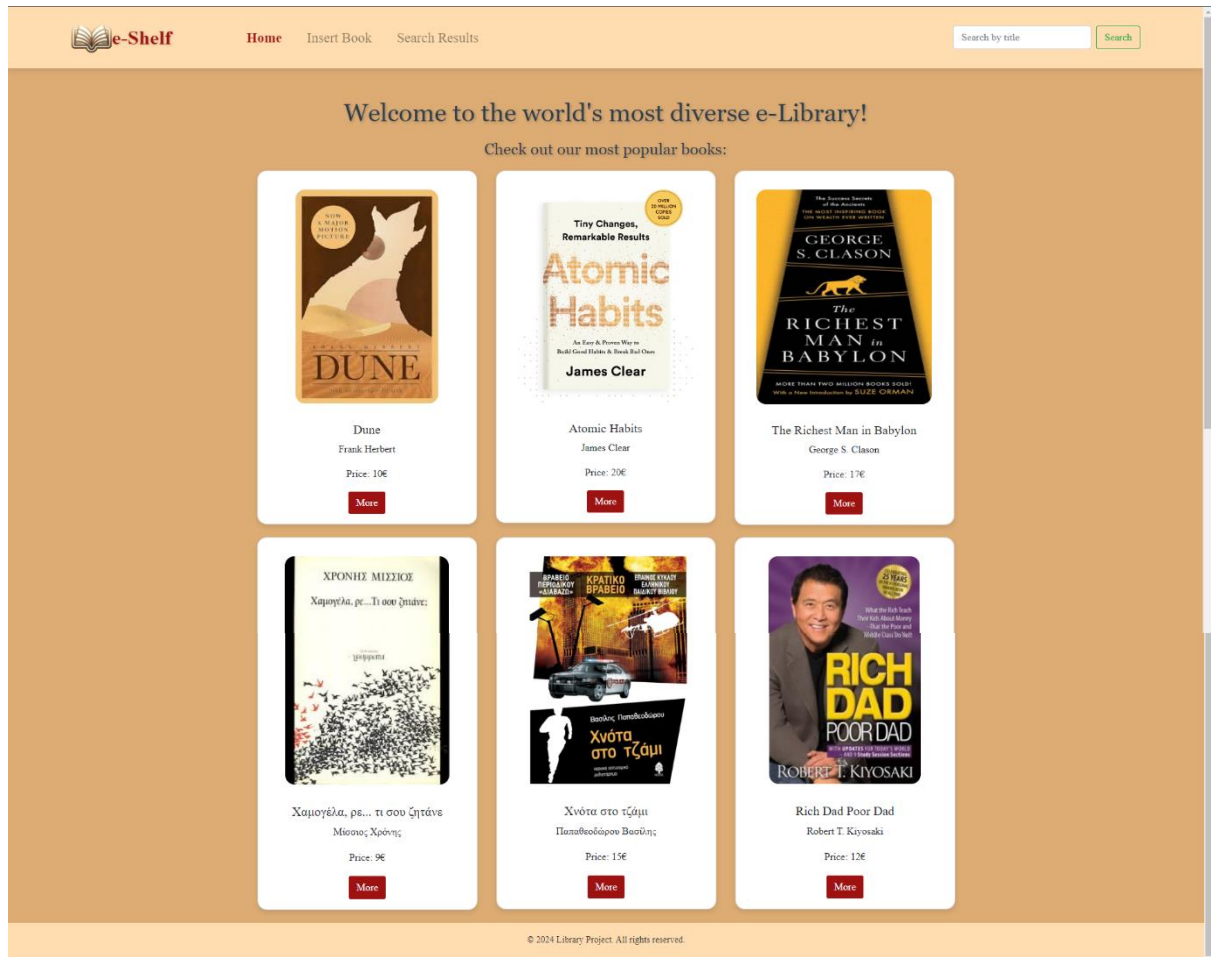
e-Shelf Home Insert Book Search Results

Search by title Search

Welcome to the world's most diverse e-Library!

Check out our most popular books:

NOW A MAJOR MOTION PICTURE
FRANK HERBERT
DUNE

Dune
Frank Herbert
Price: 10€
More

OVER 20 MILLION COPIES SOLD
Tiny Changes, Remarkable Results
Atomic Habits
An Easy & Proven Way to Build Good Habits & Break Bad Ones
James Clear

Atomic Habits
James Clear
Price: 20€
More

The Success Secrets of the Ancients
THE MOST INSPIRING BOOK ON WEALTH EVER WRITTEN
GEORGE S. CLASON
The RICHEST MAN in BABYLON
MORE THAN TWO MILLION BOOKS SOLD!
With a New Introduction by SUZE ORMAN

The Richest Man in Babylon
George S. Clason
Price: 17€
More

ΧΡΟΝΗΣ ΜΙΣΣΙΟΣ
Χαμογέλα, ρε... Τι σου ζητάνε;
γράμματα

Χαμογέλα, ρε... τι σου ζητάνε
Μίσσιος Χρόνης
Price: 9€
More

ΒΡΑΒΕΙΟ ΠΕΡΙΟΔΙΚΟΥ «ΔΙΑΒΑΖΩ»
ΚΡΑΤΙΚΟ ΒΡΑΒΕΙΟ
ΕΠΑΙΝΟΣ ΚΥΚΛΟΥ ΕΛΛΗΝΙΚΟΥ ΠΑΙΔΙΚΟΥ ΒΙΒΛΙΟΥ
Βασίλης Παπαθεοδώρου
Χνότα στο τζάμι

Χνότα στο τζάμι
Παπαθεοδώρου Βασίλης
Price: 15€
More

25 YEARS
What the Rich Teach Their Kids About Money - That the Poor and Middle Class Do Not!
RICH DAD POOR DAD
WITH UPDATES FOR TODAY'S WORLD AND 9 Study Session Sections
ROBERT T. KIYOSAKI

Rich Dad Poor Dad
Robert T. Kiyosaki
Price: 12€
More

© 2024 Library Project. All rights reserved.